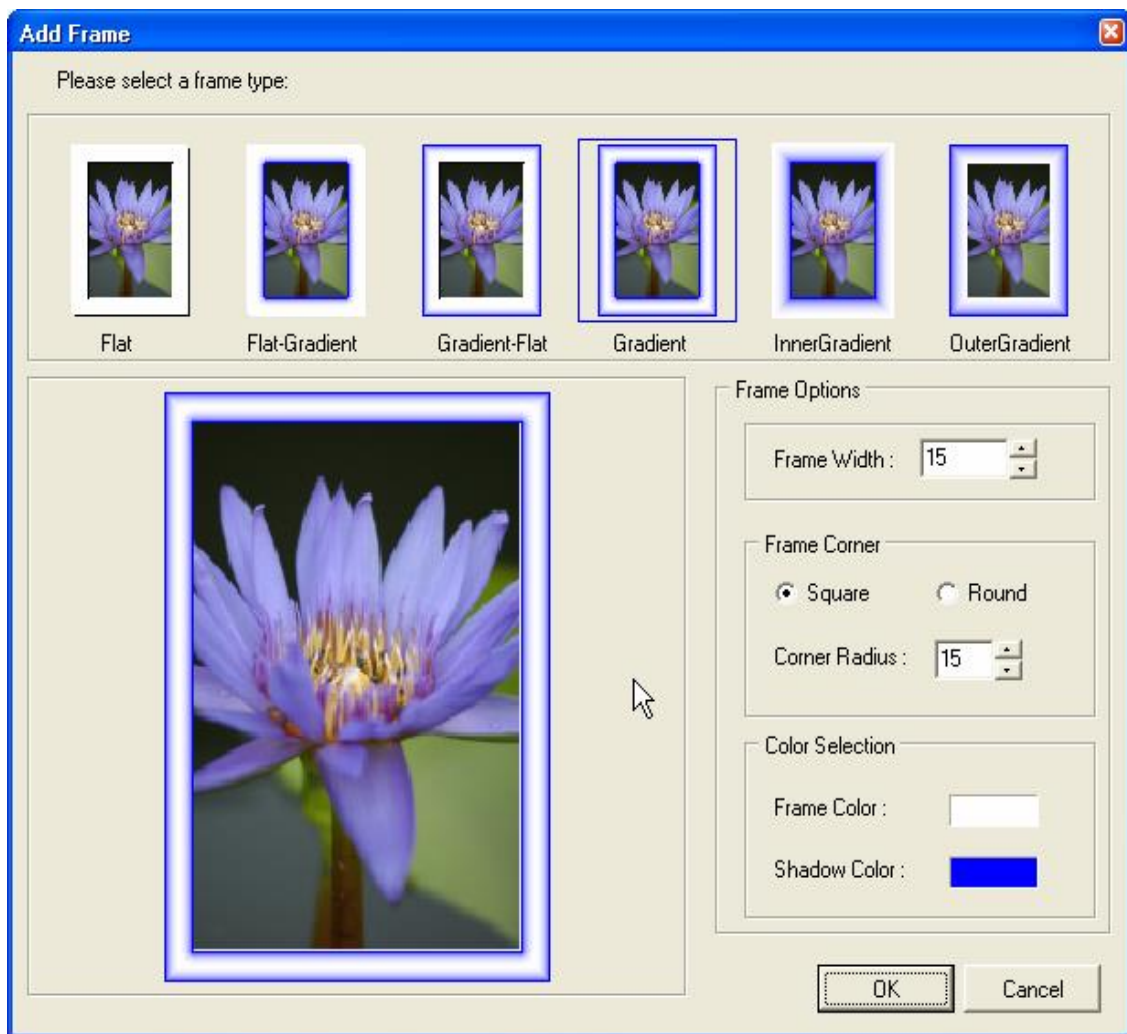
Add Frame

Please select a frame type:

Flat
Flat-Gradient
Gradient-Flat
Gradient
InnerGradient
OuterGradient

Frame Options

Frame Width : 15

Frame Corner

Square
Round

Corner Radius : 15

Color Selection

Frame Color :

Shadow Color :

OK
Cancel